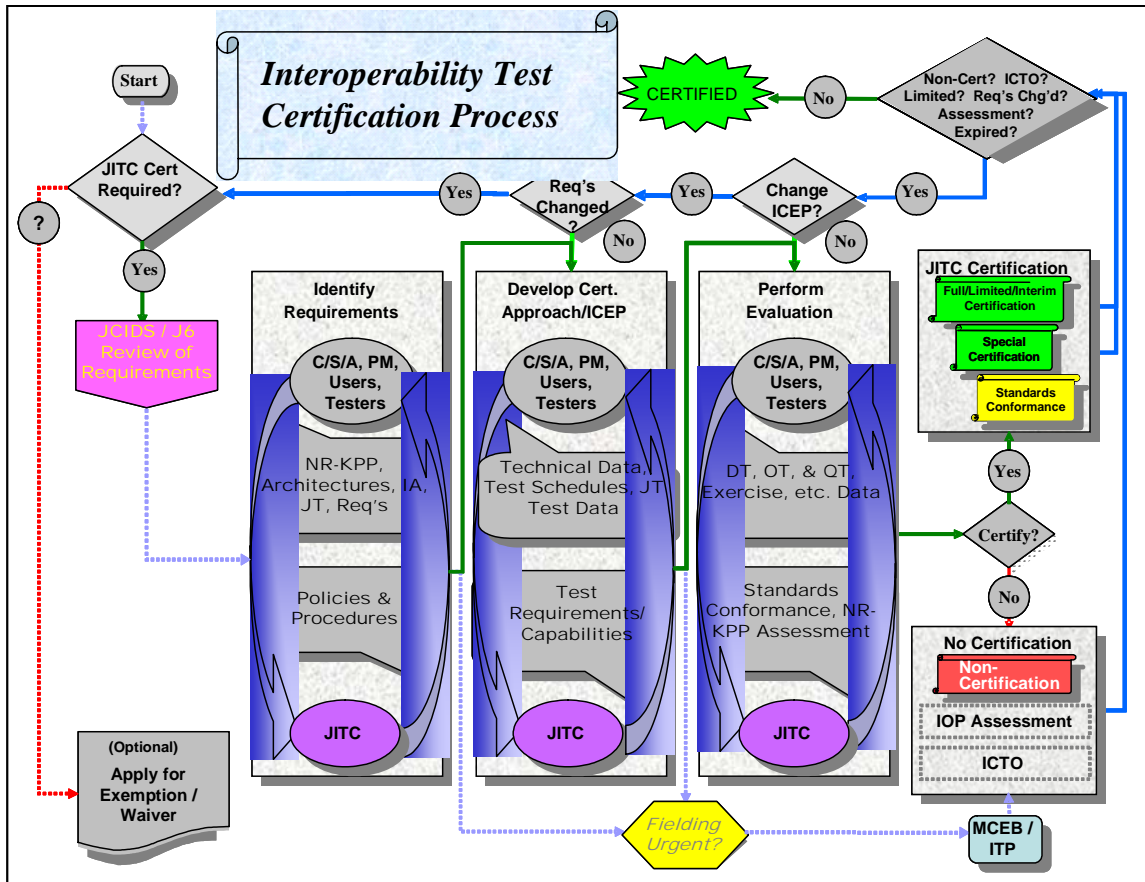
Interoperability Test Certification Process

Start

CERTIFIED

No

Non-Cert? ICTO? Limited? Req's Chg'd? Assessment? Expired?

JITC Cert Required?

?

Yes

Req's Changed ?

Yes

Change ICEP?

Yes

No

No

Yes

JCIDS / J6 Review of Requirements

Identify Requirements

C/S/A, PM, Users, Testers

NR-KPP, Architectures, IA, JT, Req's

Policies & Procedures

JITC

Develop Cert. Approach/ICEP

C/S/A, PM, Users, Testers

Technical Data, Test Schedules, JT Test Data

Test Requirements/ Capabilities

JITC

Perform Evaluation

C/S/A, PM, Users, Testers

DT, OT, & QT, Exercise, etc. Data

Standards Conformance, NR-KPP Assessment

JITC

JITC Certification

Full/Limited/Interim Certification

Special Certification

Standards Conformance

Yes

Certify?

No

No Certification

Non-Certification

IOP Assessment

ICTO

(Optional)
Apply for Exemption / Waiver

Fielding Urgent?

MCEB / ITP